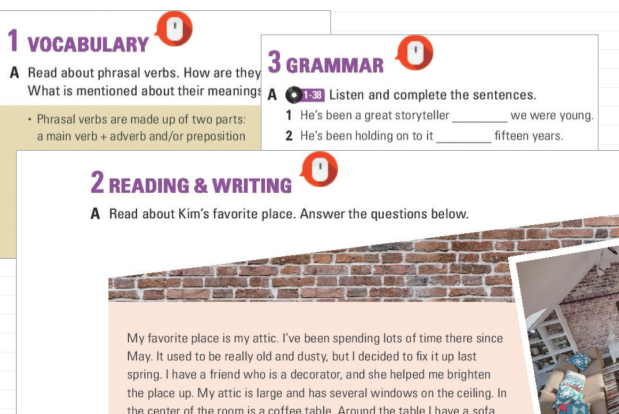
1 VOCABULARY

A Read about phrasal verbs. How are they What is mentioned about their meanings

• Phrasal verbs are made up of two parts: a main verb + adverb and/or preposition

3 GRAMMAR

A 1-38 Listen and complete the sentences.

1 He's been a great storyteller ________ we were young.

2 He's been holding on to it ________ fifteen years.

2 READING & WRITING

A Read about Kim's favorite place. Answer the questions below.

My favorite place is my attic. I've been spending lots of time there since May. It used to be really old and dusty, but I decided to fix it up last spring. I have a friend who is a decorator, and she helped me brighten the place up. My attic is large and has several windows on the ceiling. In the center of the room is a coffee table. Around the table I have a sofa